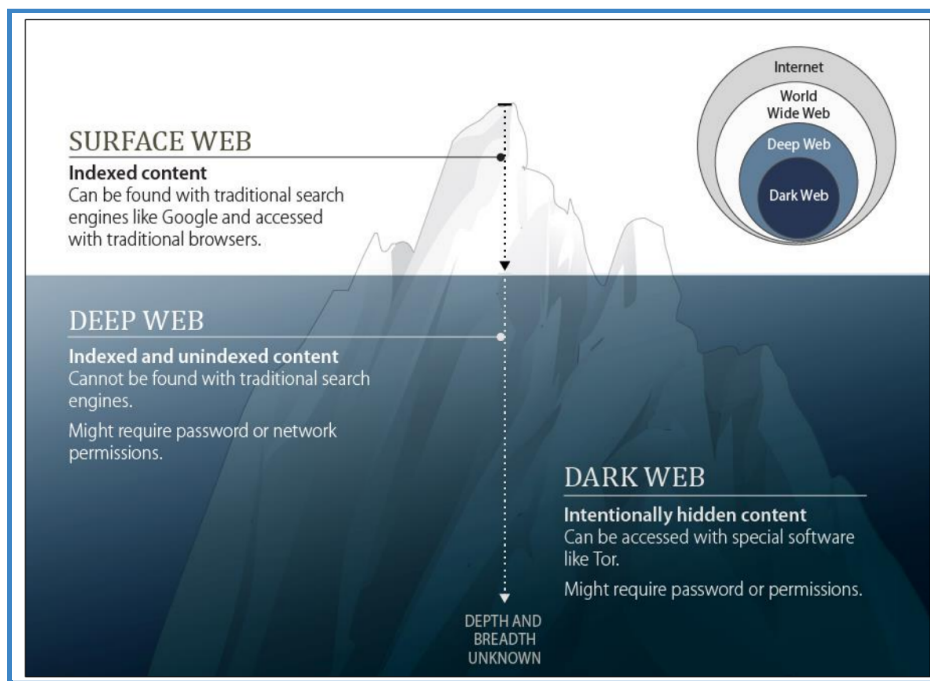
SURFACE WEB
Indexed content
Can be found with traditional search engines like Google and accessed with traditional browsers.

Internet
World Wide Web
Deep Web
Dark Web

DEEP WEB
Indexed and unindexed content
Cannot be found with traditional search engines.

Might require password or network permissions.

DARK WEB
Intentionally hidden content
Can be accessed with special software like Tor.

Might require password or permissions.

DEPTH AND BREADTH UNKNOWN